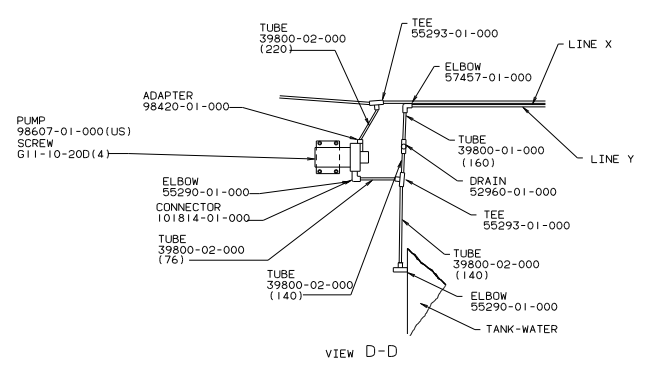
TUBE
39800-02-000
(220)

TEE
55293-01-000

LINE X

ELBOW
57457-01-000

ADAPTER
98420-01-000

PUMP
98607-01-000(US)
SCREW
G11-10-20D(4)

TUBE
39800-01-000
(160)

LINE Y

DRAIN
52960-01-000

ELBOW
55290-01-000

CONNECTOR
101814-01-000

TEE
55293-01-000

TUBE
39800-02-000
(76)

TUBE
39800-02-000
(140)

TUBE
39800-02-000
(140)

ELBOW
55290-01-000

TANK-WATER

VIEW D-D